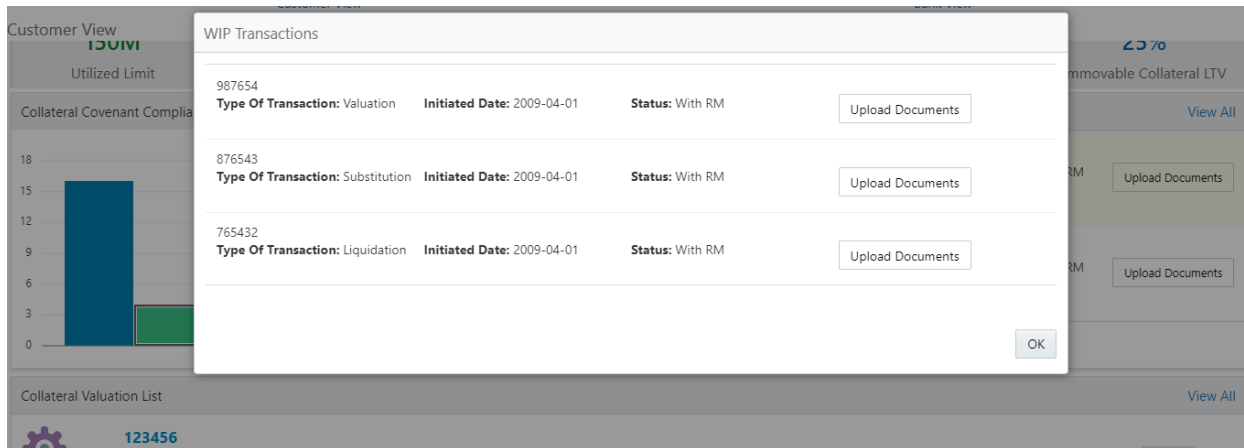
Customer View

150M

Utilized Limit

Collateral Covenant Complia

18
15
12
9
6
3
0

25%

mmovable Collateral LTV

View All

RM Upload Documents

RM Upload Documents

WIP Transactions

987654
**Type Of Transaction:** Valuation **Initiated Date:** 2009-04-01 **Status:** With RM Upload Documents

876543
**Type Of Transaction:** Substitution **Initiated Date:** 2009-04-01 **Status:** With RM Upload Documents

765432
**Type Of Transaction:** Liquidation **Initiated Date:** 2009-04-01 **Status:** With RM Upload Documents

OK

Collateral Valuation List

View All

123456